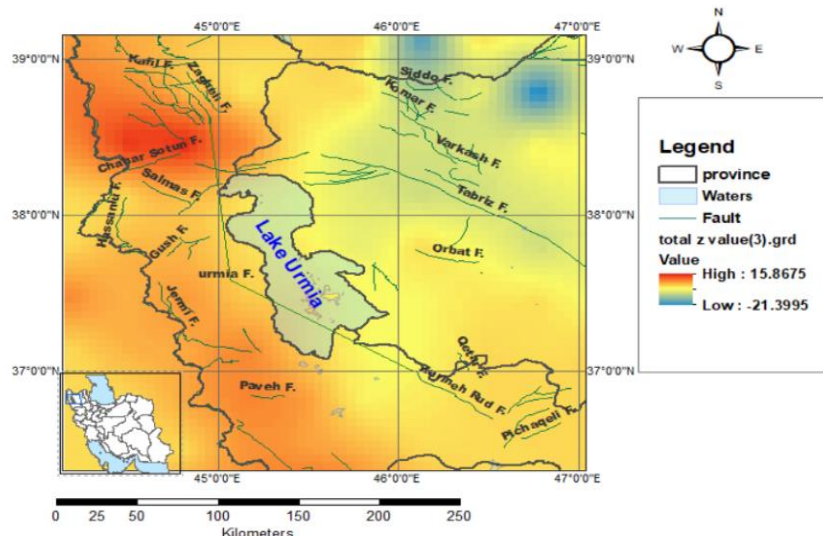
45°0'0"E
46°0'0"E
47°0'0"E
39°0'0"N
39°0'0"N
38°0'0"N
38°0'0"N
37°0'0"N
37°0'0"N
45°0'0"E
46°0'0"E
47°0'0"E

N
W
E
S

Kuhi F.
Zagheh F.
Siddo F.
Komar F.
Varkash F.
Tabriz F.
Chahar Sotun F.
Salmas F.
Hassanlu F.
Gush F.
Lake Urmia
Orbat F.
urmia F.
Jeinni F.
Qezel F.
Zarineh Rud F.
Paveh F.
Pichaqeli F.

Legend
province
Waters
Fault
total z value(3).grd
Value
High : 15.8675
Low : -21.3995

0 25 50 100 150 200 250
Kilometers